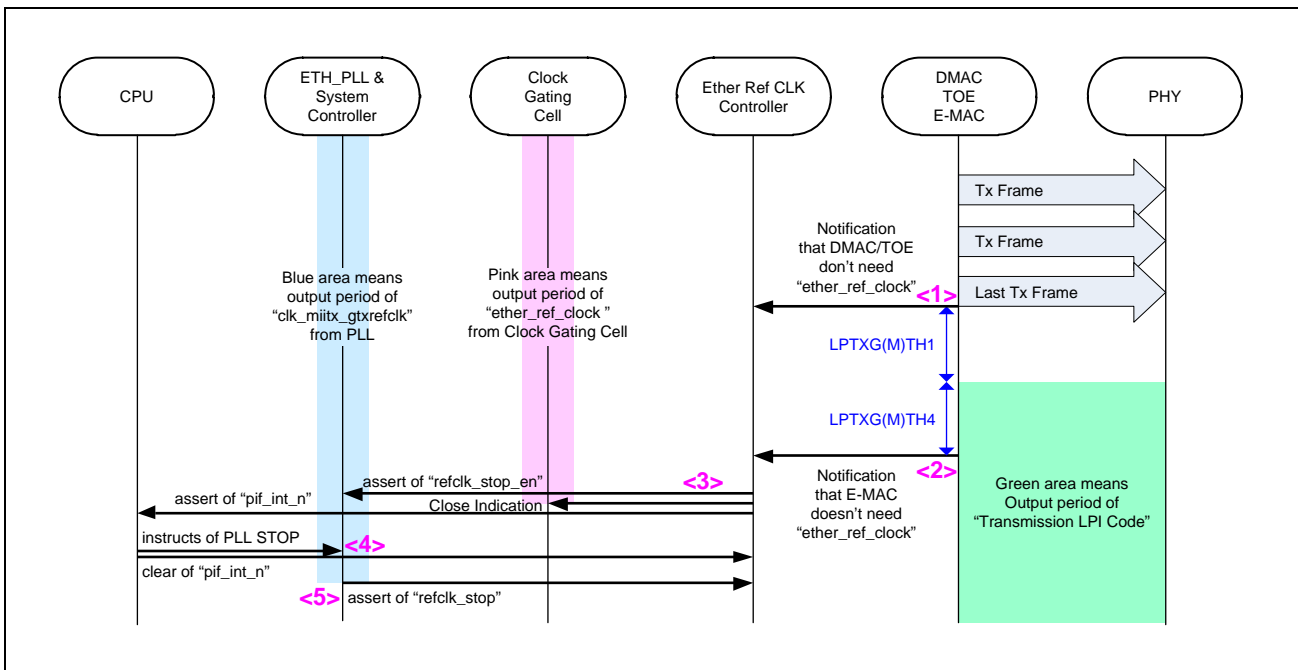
CPU

ETH_PLL & System Controller

Clock Gating Cell

Ether Ref CLK Controller

DMAC TOE E-MAC

PHY

Tx Frame

Tx Frame

Last Tx Frame

Notification that DMAC/TOE don't need "ether_ref_clock"

<1>

Blue area means output period of "clk_miitx_gtxrefclk" from PLL

Pink area means output period of "ether_ref_clock" from Clock Gating Cell

LPTXG(M)TH1

LPTXG(M)TH4

<2>

Notification that E-MAC doesn't need "ether_ref_clock"

Green area means Output period of "Transmission LPI Code"

assert of "refclk_stop_en"

<3>

assert of "pif_int_n"

Close Indication

instructs of PLL STOP

<4>

clear of "pif_int_n"

<5>

assert of "refclk_stop"